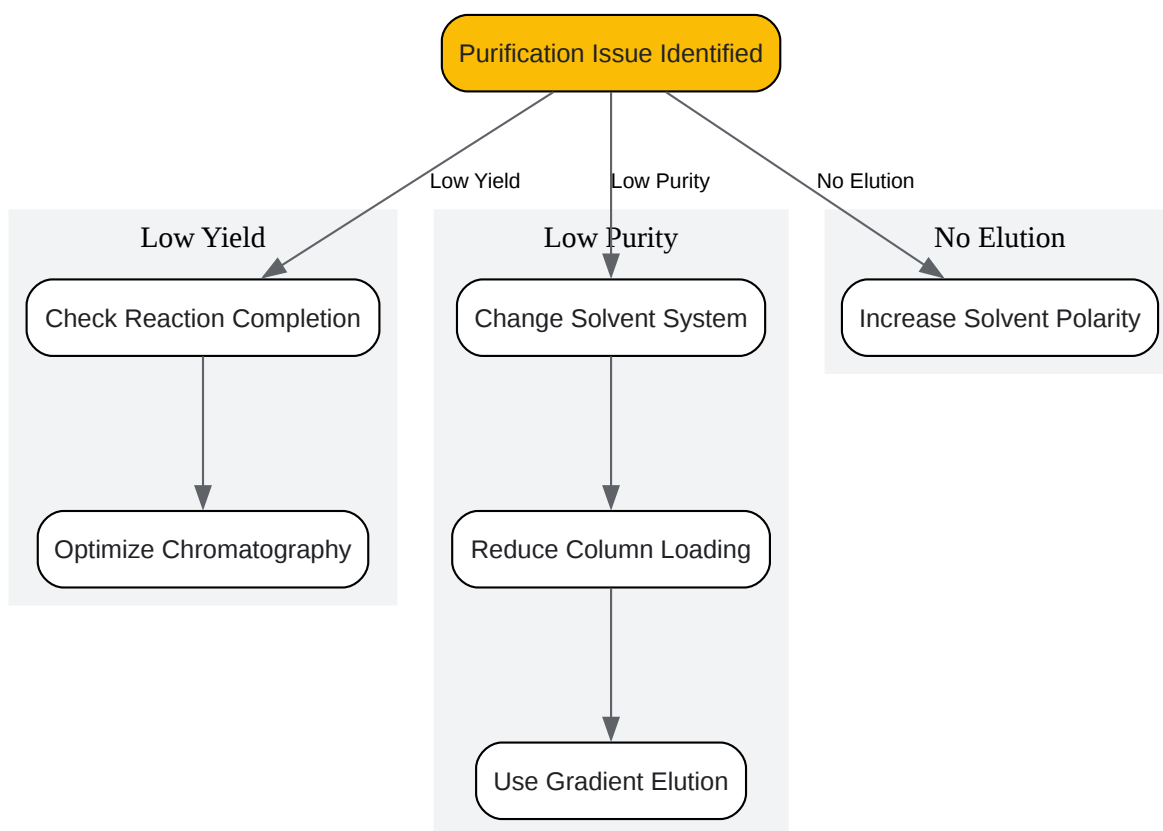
Purification Issue Identified

Low Yield

Low Purity

No Elution

Low Yield

Check Reaction Completion

Optimize Chromatography

Low Purity

Change Solvent System

Reduce Column Loading

Use Gradient Elution

No Elution

Increase Solvent Polarity